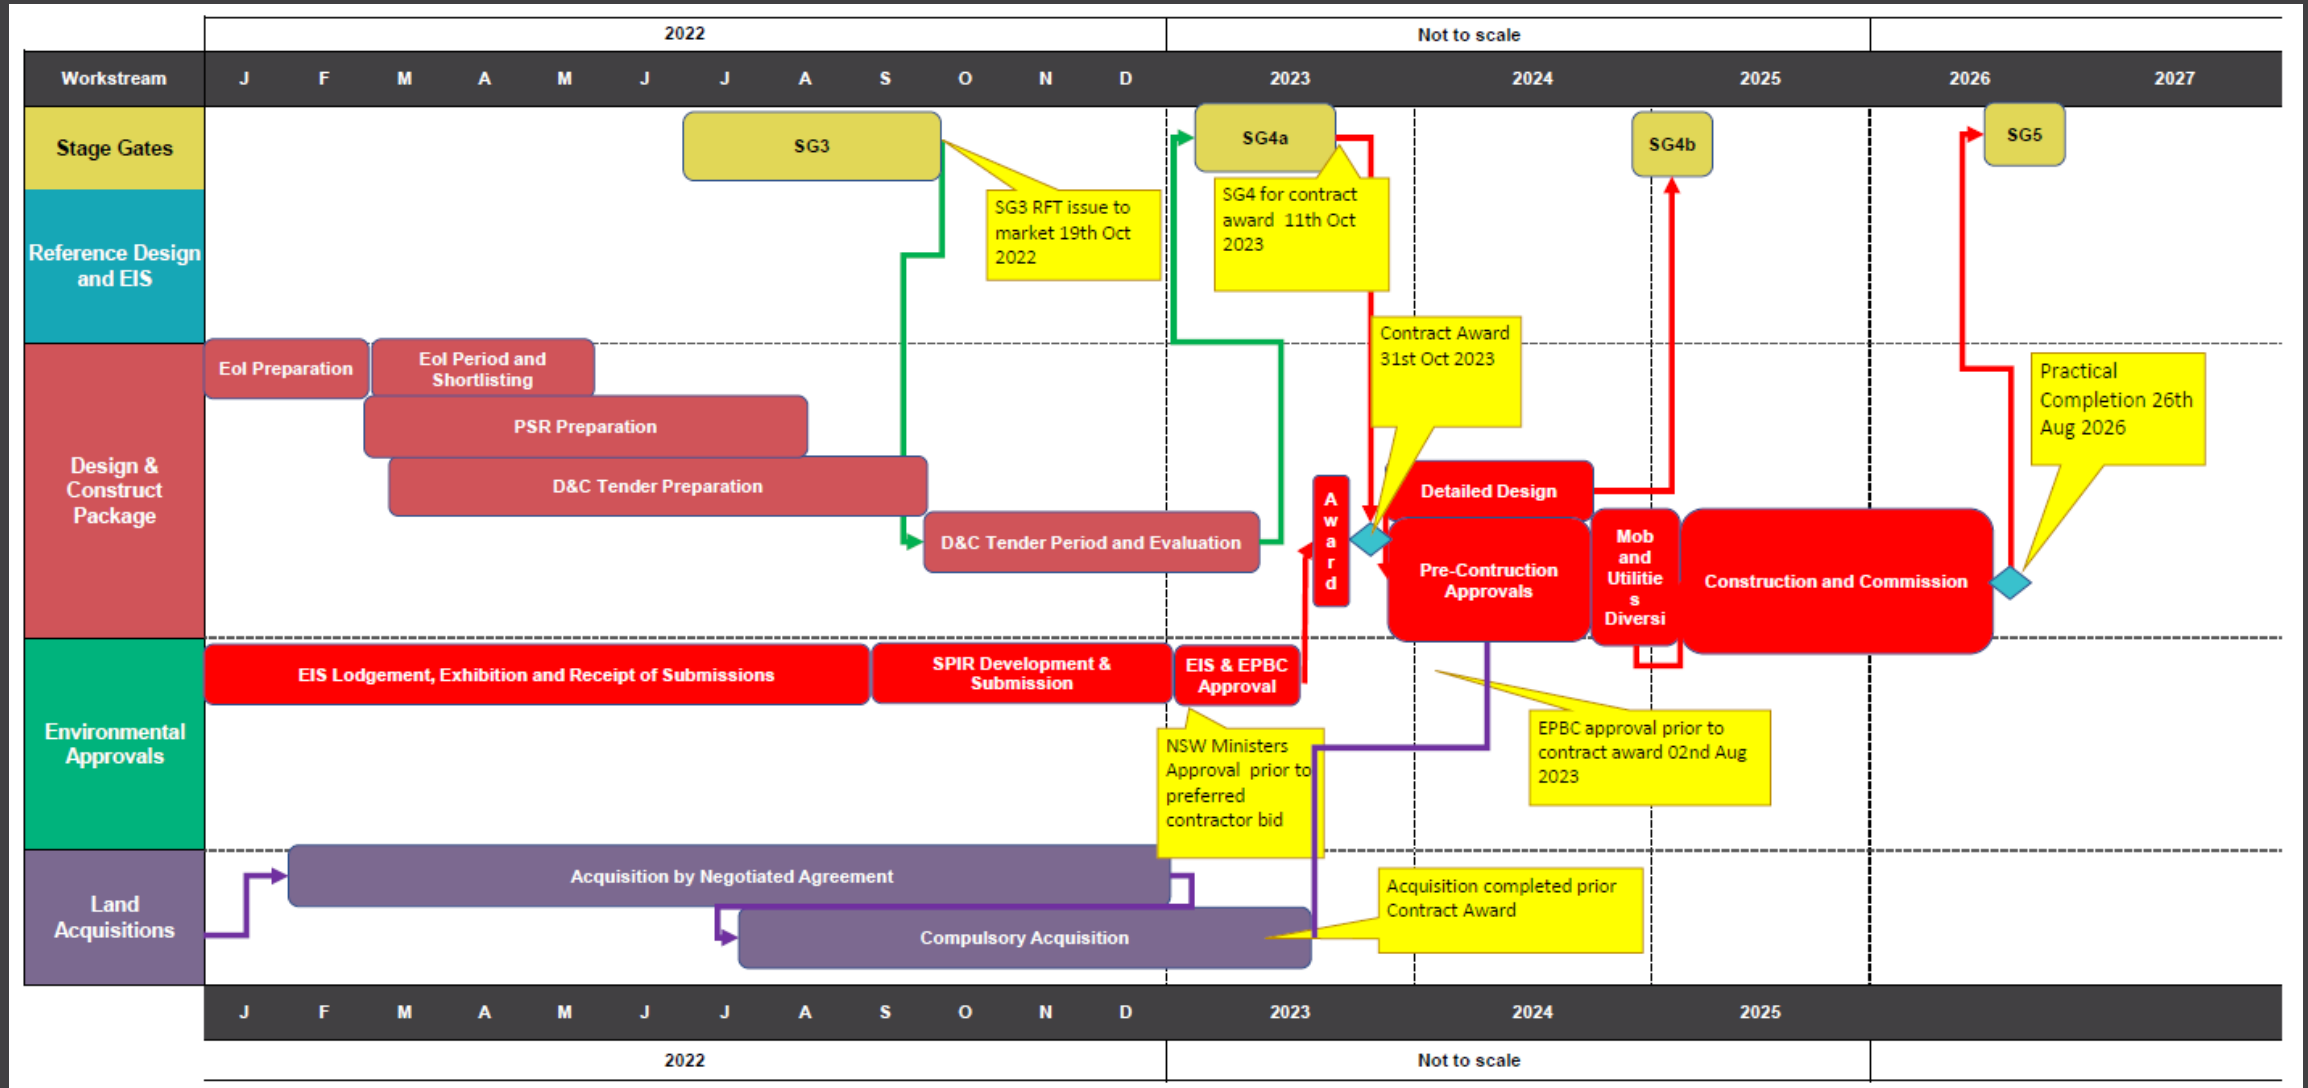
| | 2022 | | | | | | | | | | | | Not to scale | | | | |
|---|---|---|---|---|---|---|---|---|---|---|---|---|---|---|---|---|---|
| Workstream | J | F | M | A | M | J | J | A | S | O | N | D | 2023 | 2024 | 2025 | 2026 | 2027 |

Stage Gates

SG3

SG3 RFT issue to market 19th Oct 2022

SG4a

SG4 for contract award 11th Oct 2023

SG4b

SG5

Reference Design and EIS

Design & Construct Package

EoI Preparation

EoI Period and Shortlisting

PSR Preparation

D&C Tender Preparation

D&C Tender Period and Evaluation

Contract Award 31st Oct 2023

A w a r d

Detailed Design

Pre-Contruction Approvals

Mob and Utilitie s Diversi

Construction and Commission

Practical Completion 26th Aug 2026

Environmental Approvals

EIS Lodgement, Exhibition and Receipt of Submissions

SPIR Development & Submission

EIS & EPBC Approval

NSW Ministers Approval prior to preferred contractor bid

EPBC approval prior to contract award 02nd Aug 2023

Land Acquisitions

Acquisition by Negotiated Agreement

Compulsory Acquisition

Acquisition completed prior Contract Award

| J | F | M | A | M | J | J | A | S | O | N | D | 2023 | 2024 | 2025 |
|---|---|---|---|---|---|---|---|---|---|---|---|---|---|---|

2022 Not to scale